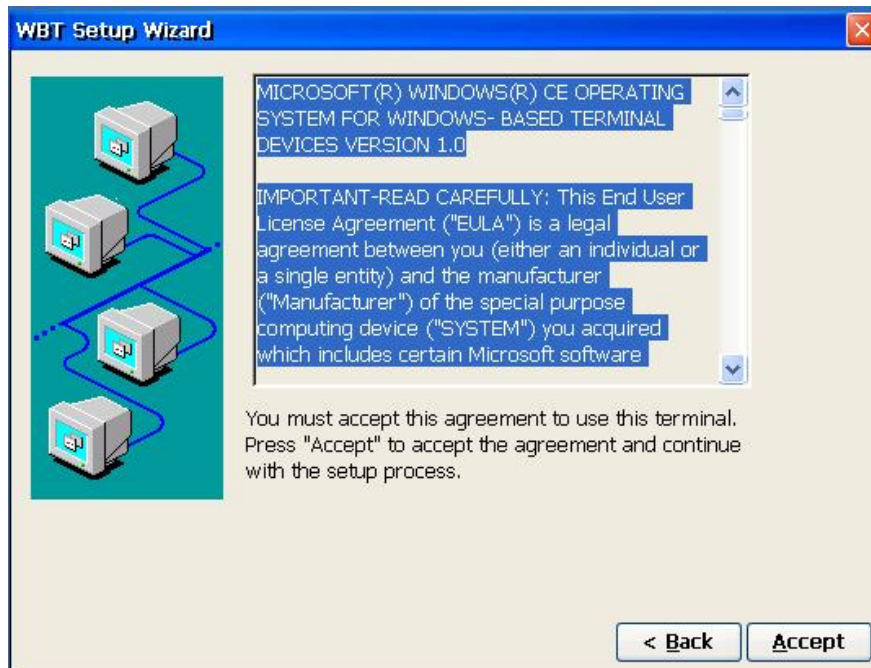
WBT Setup Wizard

MICROSOFT(R) WINDOWS(R) CE OPERATING SYSTEM FOR WINDOWS- BASED TERMINAL DEVICES VERSION 1.0

IMPORTANT-READ CAREFULLY: This End User License Agreement ("EULA") is a legal agreement between you (either an individual or a single entity) and the manufacturer ("Manufacturer") of the special purpose computing device ("SYSTEM") you acquired which includes certain Microsoft software

You must accept this agreement to use this terminal. Press "Accept" to accept the agreement and continue with the setup process.

< Back

Accept